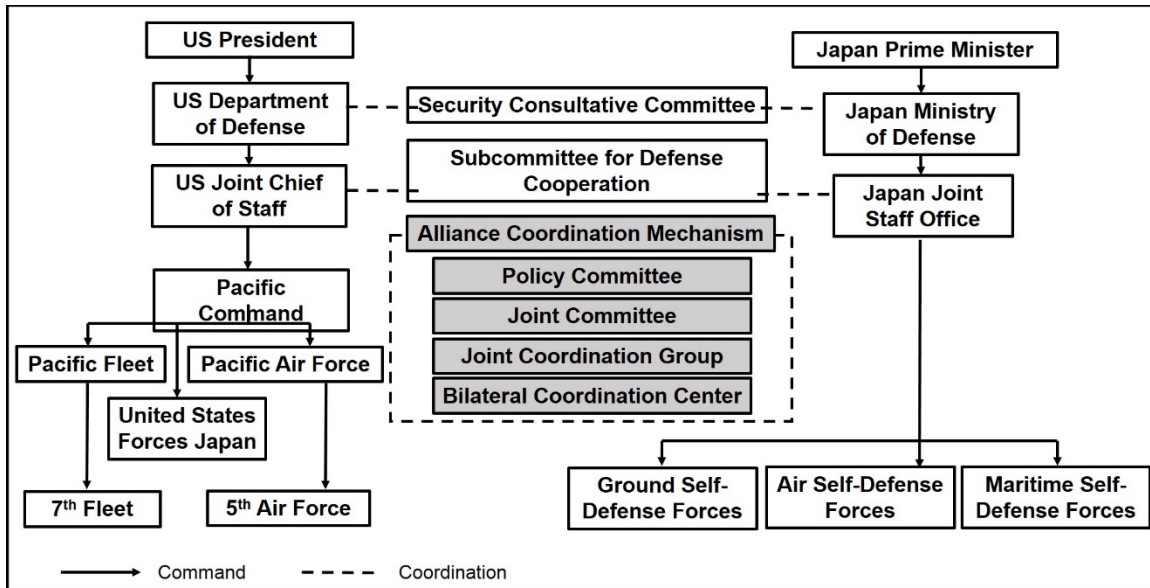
US President

US Department of Defense

US Joint Chief of Staff

Pacific Command

Pacific Fleet

Pacific Air Force

United States Forces Japan

7$^{th}$ Fleet

5$^{th}$ Air Force

Security Consultative Committee

Subcommittee for Defense Cooperation

Alliance Coordination Mechanism

Policy Committee

Joint Committee

Joint Coordination Group

Bilateral Coordination Center

Japan Prime Minister

Japan Ministry of Defense

Japan Joint Staff Office

Ground Self-Defense Forces

Air Self-Defense Forces

Maritime Self-Defense Forces

Command

Coordination